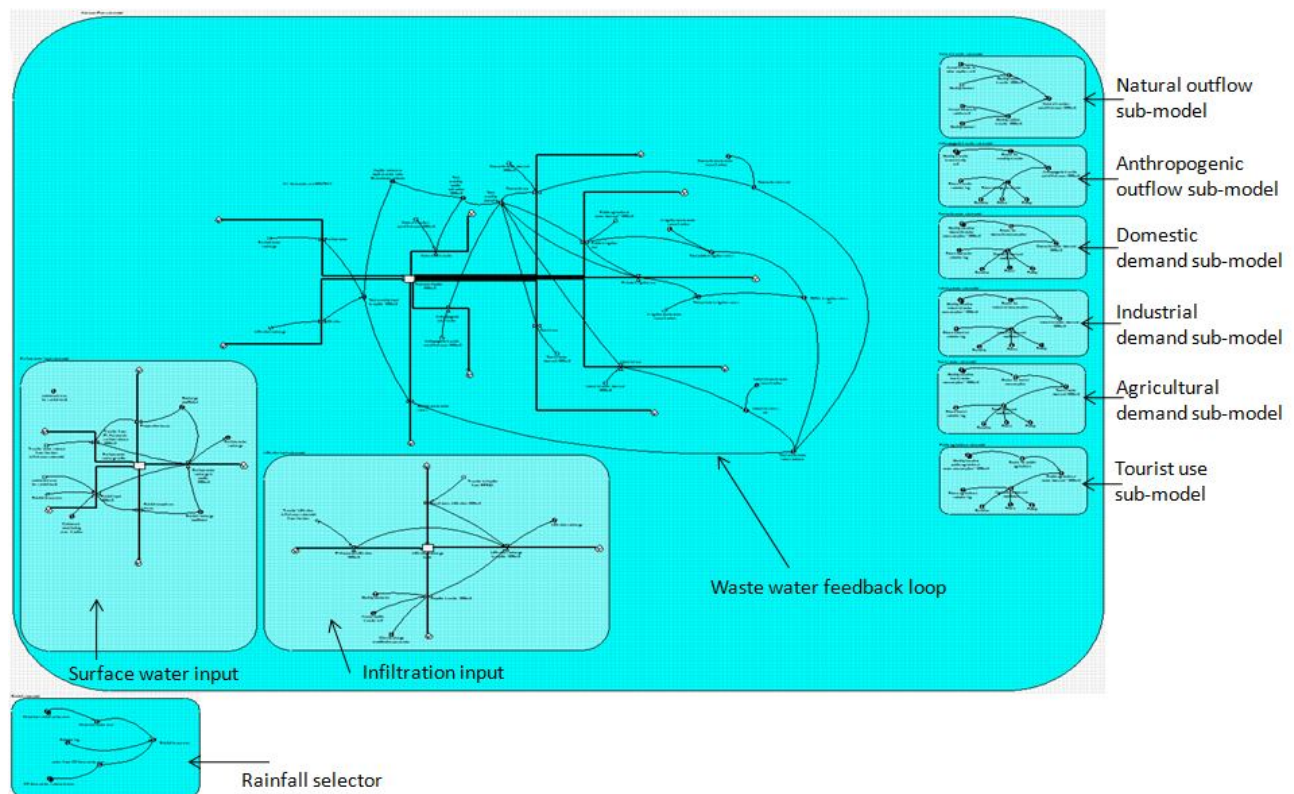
Natural outflow sub-model

Anthropogenic outflow sub-model

Domestic demand sub-model

Industrial demand sub-model

Agricultural demand sub-model

Tourist use sub-model

Waste water feedback loop

Surface water input

Infiltration input

Rainfall selector